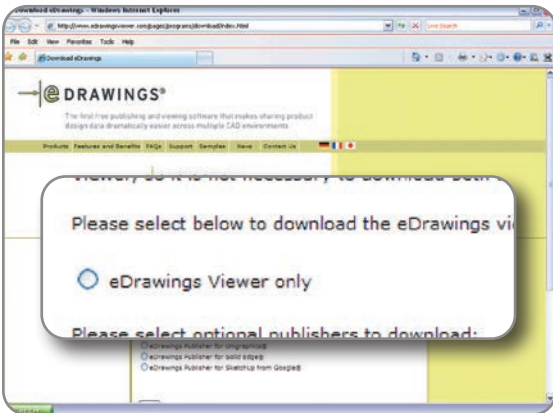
Download eDrawings - Windows Internet Explorer

http://www.edrawingsviewer.com/pages/programs/downloadIndex.html

Live Search

File Edit View Favorites Tools Help

Download eDrawings

eDRAWINGS®

The first free publishing and viewing software that makes sharing product design data dramatically easier across multiple CAD environments

Products Features and Benefits FAQs Support Samples News Contact Us

viewer, so it is not necessary to download both

Please select below to download the eDrawings vi

eDrawings Viewer only

Please select optional publishers to download:

eDrawings Publisher for Unigraphics®

eDrawings Publisher for Solid Edge®

eDrawings Publisher for SketchUp from Google®